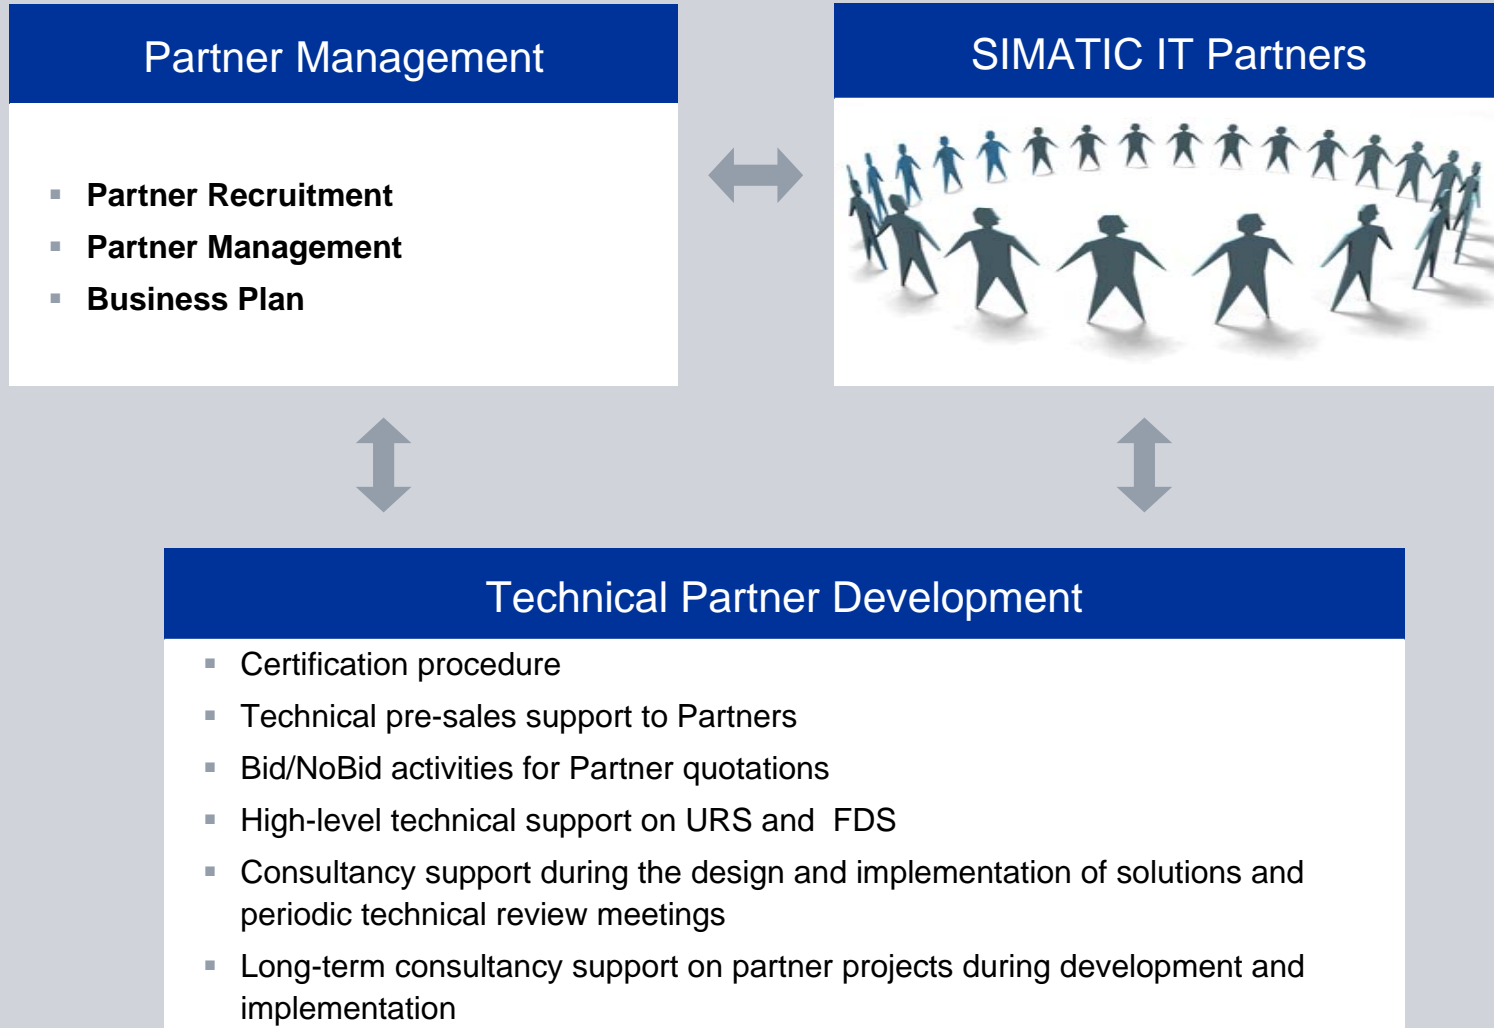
Partner Management

- Partner Recruitment
- Partner Management
- Business Plan

SIMATIC IT Partners

Technical Partner Development

- Certification procedure
- Technical pre-sales support to Partners
- Bid/NoBid activities for Partner quotations
- High-level technical support on URS and FDS
- Consultancy support during the design and implementation of solutions and periodic technical review meetings
- Long-term consultancy support on partner projects during development and implementation